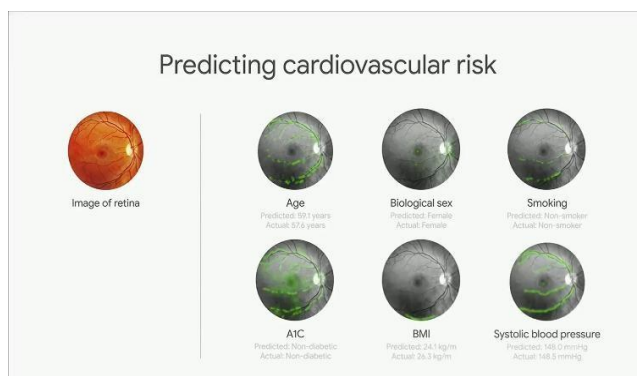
Predicting cardiovascular risk

Image of retina

Age
Predicted: 59.1 years
Actual: 57.6 years

Biological sex
Predicted: Female
Actual: Female

Smoking
Predicted: Non-smoker
Actual: Non-smoker

A1C
Predicted: Non-diabetic
Actual: Non-diabetic

BMI
Predicted: 24.1 kg/m
Actual: 26.3 kg/m

Systolic blood pressure
Predicted: 148.0 mmHg
Actual: 148.5 mmHg